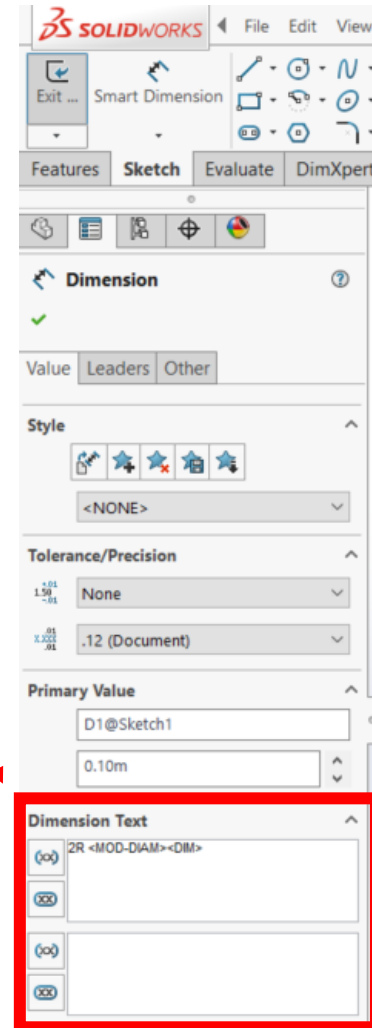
SOLIDWORKS File Edit View

Exit ... Smart Dimension

Features Sketch Evaluate DimXpert

Dimension

Value Leaders Other

Style

<NONE>

Tolerance/Precision

$1.50^{+.01}_{-.01}$ None

$X.XXX^{.01}_{.01}$ .12 (Document)

Primary Value

D1@Sketch1

0.10m

Dimension Text

2R <MOD-DIAM><DIM>